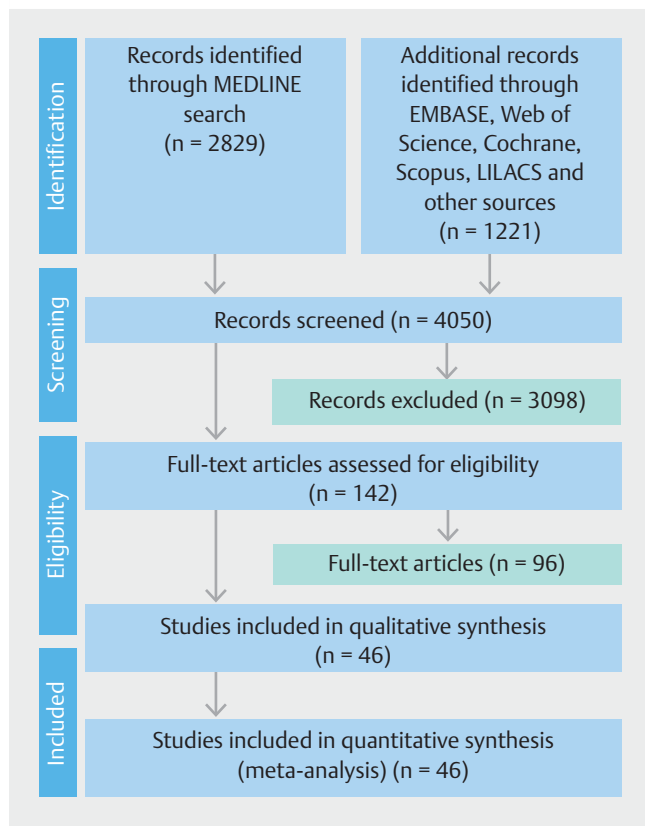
Identification

Records identified through MEDLINE search (n = 2829)

Additional records identified through EMBASE, Web of Science, Cochrane, Scopus, LILACS and other sources (n = 1221)

Screening

Records screened (n = 4050)

Records excluded (n = 3098)

Eligibility

Full-text articles assessed for eligibility (n = 142)

Full-text articles (n = 96)

Studies included in qualitative synthesis (n = 46)

Included

Studies included in quantitative synthesis (meta-analysis) (n = 46)